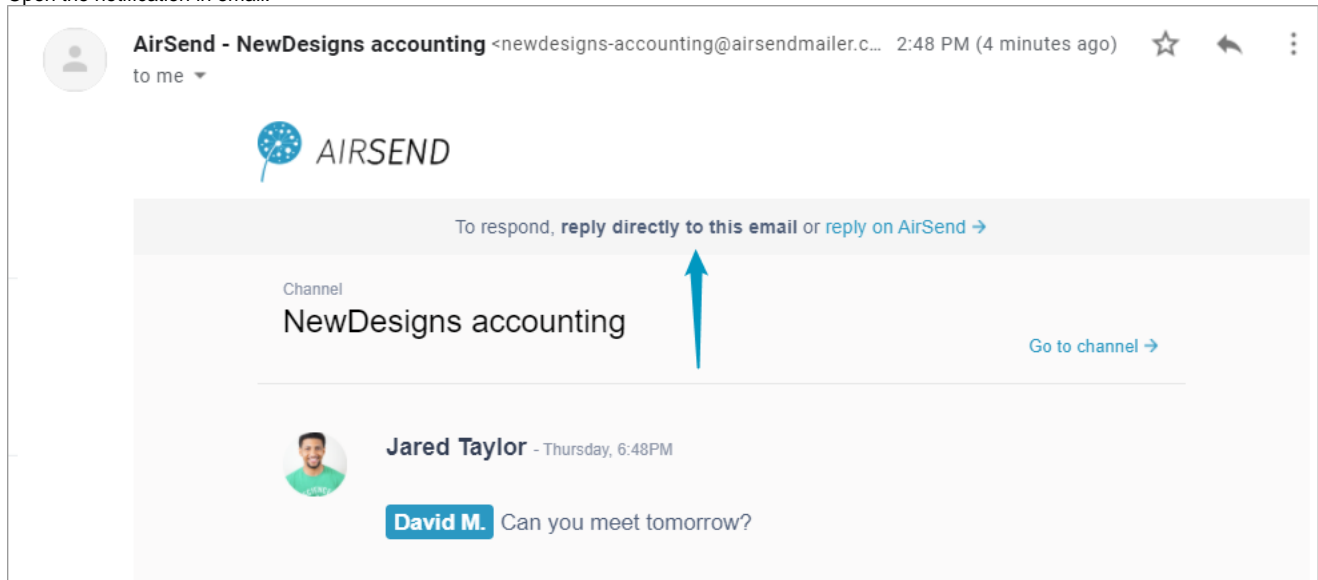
AirSend - NewDesigns accounting <newdesigns-accounting@airsendmailer.c... 2:48 PM (4 minutes ago)

to me

AIRSEND

To respond, **reply directly to this email** or reply on AirSend →

Channel

NewDesigns accounting

Go to channel →

Jared Taylor - Thursday, 6:48PM

David M. Can you meet tomorrow?